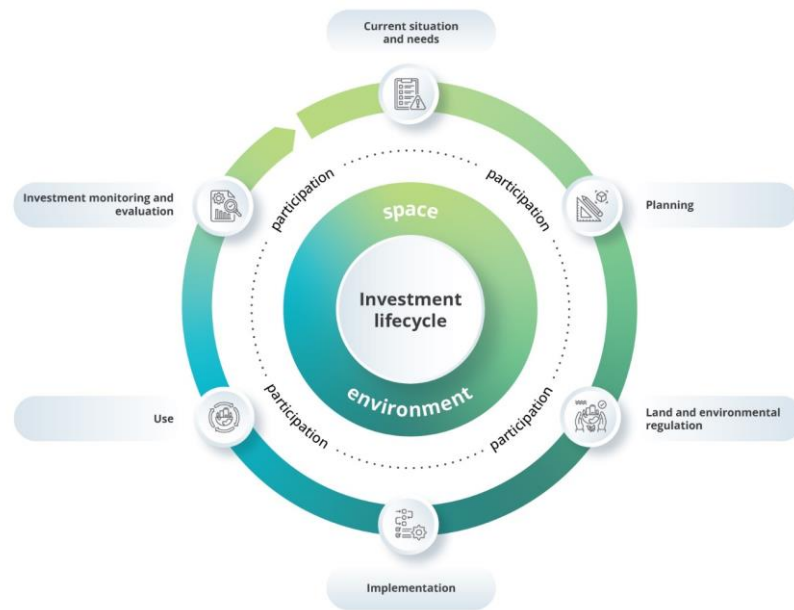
Current situation and needs

Planning

Land and environmental regulation

Implementation

Use

Investment monitoring and evaluation

participation

participation

participation

participation

space

Investment lifecycle

environment